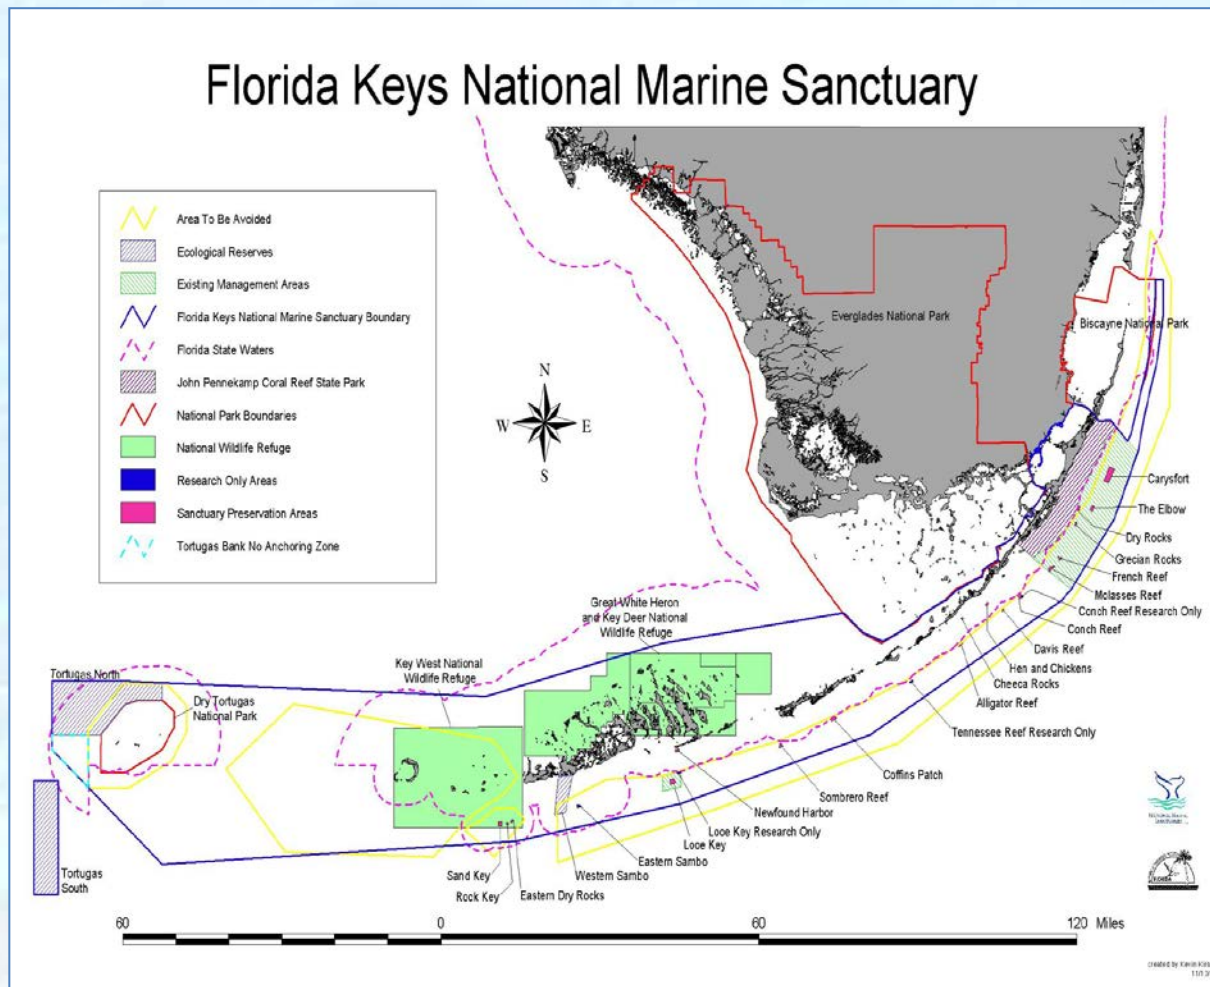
Florida Keys National Marine Sanctuary

Area To Be Avoided
Ecological Reserves
Existing Management Areas
Florida Keys National Marine Sanctuary Boundary
Florida State Waters
John Pennekamp Coral Reef State Park
National Park Boundaries
National Wildlife Refuge
Research Only Areas
Sanctuary Preservation Areas
Tortugas Bank No Anchoring Zone

N
W
E
S

Everglades National Park
Biscayne National Park
Carysfort
The Elbow
Dry Rocks
Grecian Rocks
French Reef
Molasses Reef
Conch Reef Research Only
Conch Reef
Davis Reef
Hen and Chickens
Cheeca Rocks
Alligator Reef
Tennessee Reef Research Only
Coffins Patch
Sombrero Reef
Newfound Harbor
Looe Key Research Only
Looe Key
Eastern Sambo
Western Sambo
Eastern Dry Rocks
Rock Key
Sand Key
Great White Heron and Key Deer National Wildlife Refuge
Key West National Wildlife Refuge
Tortugas North
Dry Tortugas National Park
Tortugas South

60
0
60
120 Miles

created by Kevin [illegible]
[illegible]